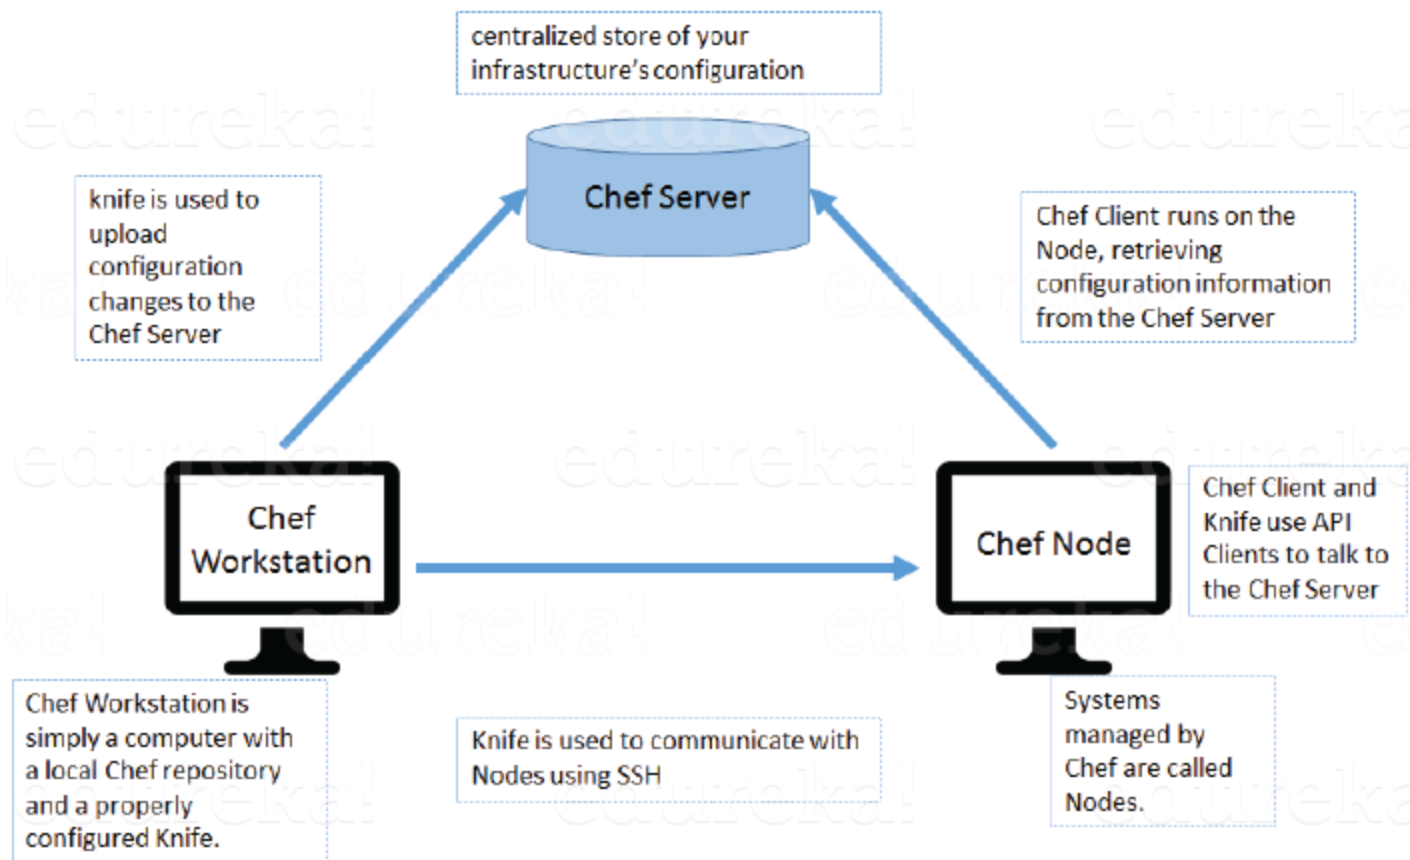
centralized store of your infrastructure's configuration

Chef Server

knife is used to upload configuration changes to the Chef Server

Chef Client runs on the Node, retrieving configuration information from the Chef Server

Chef Workstation

Chef Node

Chef Client and Knife use API Clients to talk to the Chef Server

Chef Workstation is simply a computer with a local Chef repository and a properly configured Knife.

Knife is used to communicate with Nodes using SSH

Systems managed by Chef are called Nodes.

edureka!